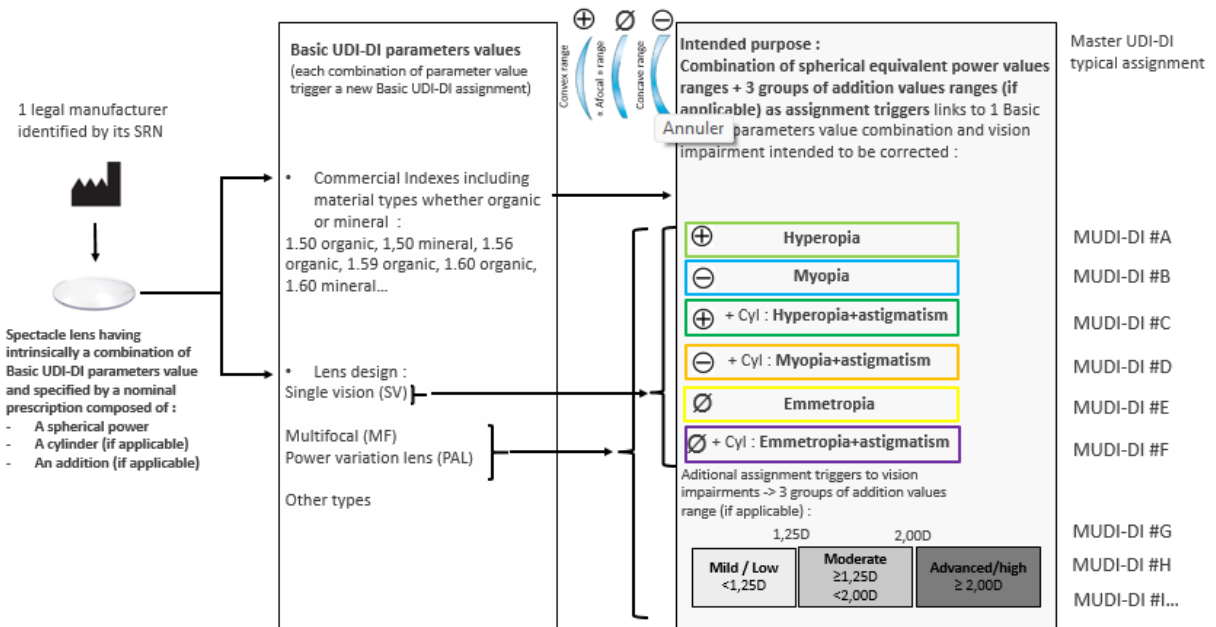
1 legal manufacturer identified by its SRN

Spectacle lens having intrinsically a combination of Basic UDI-DI parameters value and specified by a nominal prescription composed of :
- A spherical power
- A cylinder (if applicable)
- An addition (if applicable)

Basic UDI-DI parameters values
(each combination of parameter value trigger a new Basic UDI-DI assignment)

• Commercial Indexes including material types whether organic or mineral :
1.50 organic, 1,50 mineral, 1.56 organic, 1.59 organic, 1.60 organic, 1.60 mineral…

• Lens design :
Single vision (SV)

Multifocal (MF)
Power variation lens (PAL)

Other types

⊕ Ø ⊖
Convex range
« Afocal » range
Concave range

Intended purpose :
Combination of spherical equivalent power values ranges + 3 groups of addition values ranges (if applicable) as assignment triggers links to 1 Basic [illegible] parameters value combination and vision impairment intended to be corrected :

Annuler

⊕ Hyperopia
⊖ Myopia
⊕ + Cyl : Hyperopia+astigmatism
⊖ + Cyl : Myopia+astigmatism
Ø Emmetropia
Ø + Cyl : Emmetropia+astigmatism

Aditional assignment triggers to vision impairments -> 3 groups of addition values range (if applicable) :

1,25D 2,00D

| Mild / Low <1,25D | Moderate ≥1,25D <2,00D | Advanced/high ≥ 2,00D |
|---|---|---|

Master UDI-DI typical assignment

MUDI-DI #A
MUDI-DI #B
MUDI-DI #C
MUDI-DI #D
MUDI-DI #E
MUDI-DI #F
MUDI-DI #G
MUDI-DI #H
MUDI-DI #I…